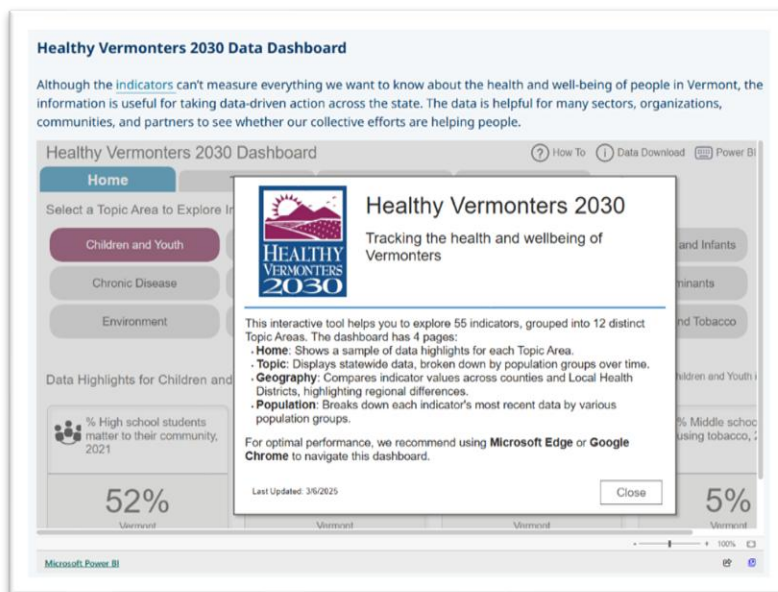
Healthy Vermonters 2030 Data Dashboard

Although the indicators can't measure everything we want to know about the health and well-being of people in Vermont, the information is useful for taking data-driven action across the state. The data is helpful for many sectors, organizations, communities, and partners to see whether our collective efforts are helping people.

Healthy Vermonters 2030 Dashboard

How To  Data Download  Power BI

Home

Select a Topic Area to Explore In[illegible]

Children and Youth

Chronic Disease

Environment

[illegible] and Infants

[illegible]minants

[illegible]nd Tobacco

Data Highlights for Children and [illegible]

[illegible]hildren and Youth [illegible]

% High school students matter to their community, 2021

% Middle schoo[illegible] using tobacco, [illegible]

52%

Vermont

Vermont

Vermont

5%

Vermont

HEALTHY VERMONTERS 2030

Healthy Vermonters 2030

Tracking the health and wellbeing of Vermonters

This interactive tool helps you to explore 55 indicators, grouped into 12 distinct Topic Areas. The dashboard has 4 pages:
- Home: Shows a sample of data highlights for each Topic Area.
- Topic: Displays statewide data, broken down by population groups over time.
- Geography: Compares indicator values across counties and Local Health Districts, highlighting regional differences.
- Population: Breaks down each indicator's most recent data by various population groups.

For optimal performance, we recommend using Microsoft Edge or Google Chrome to navigate this dashboard.

Last Updated: 3/6/2025

Close

100%

Microsoft Power BI